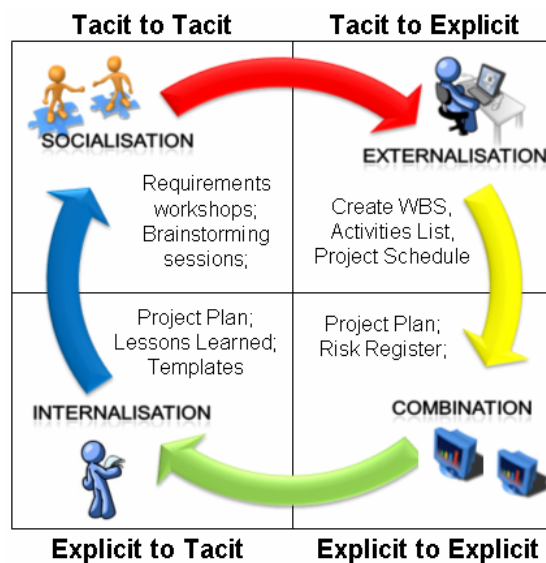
Tacit to Tacit

Tacit to Explicit

SOCIALISATION

EXTERNALISATION

Requirements workshops; Brainstorming sessions;

Create WBS, Activities List, Project Schedule

Project Plan; Lessons Learned; Templates

Project Plan; Risk Register;

INTERNALISATION

COMBINATION

Explicit to Tacit

Explicit to Explicit